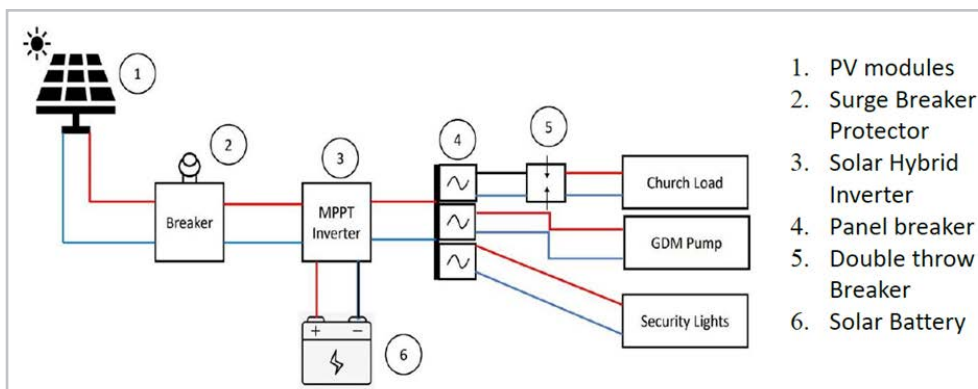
1

2

Breaker

3

MPPT Inverter

4

5

Church Load

GDM Pump

Security Lights

+ −

6

1. PV modules
2. Surge Breaker Protector
3. Solar Hybrid Inverter
4. Panel breaker
5. Double throw Breaker
6. Solar Battery